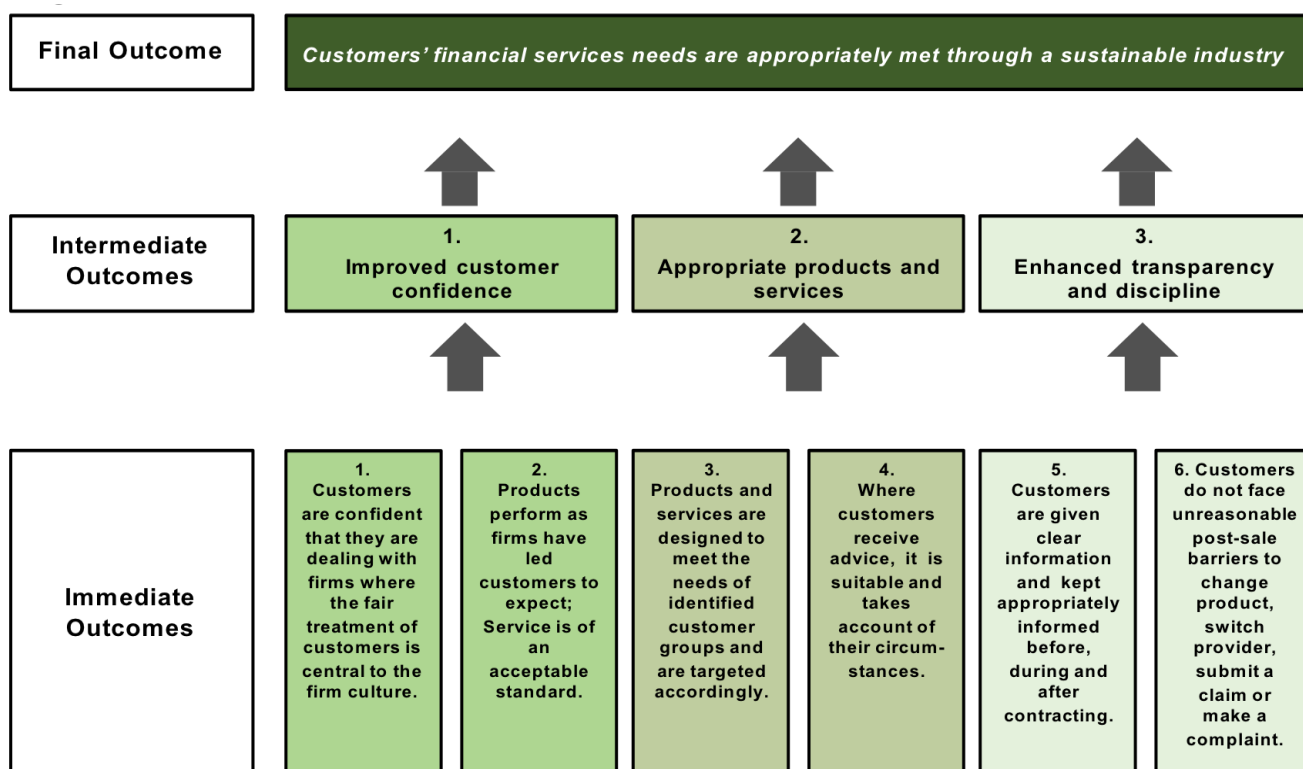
Final Outcome

Customers' financial services needs are appropriately met through a sustainable industry

Intermediate Outcomes

1. Improved customer confidence

2. Appropriate products and services

3. Enhanced transparency and discipline

Immediate Outcomes

1. Customers are confident that they are dealing with firms where the fair treatment of customers is central to the firm culture.

2. Products perform as firms have led customers to expect; Service is of an acceptable standard.

3. Products and services are designed to meet the needs of identified customer groups and are targeted accordingly.

4. Where customers receive advice, it is suitable and takes account of their circumstances.

5. Customers are given clear information and kept appropriately informed before, during and after contracting.

6. Customers do not face unreasonable post-sale barriers to change product, switch provider, submit a claim or make a complaint.